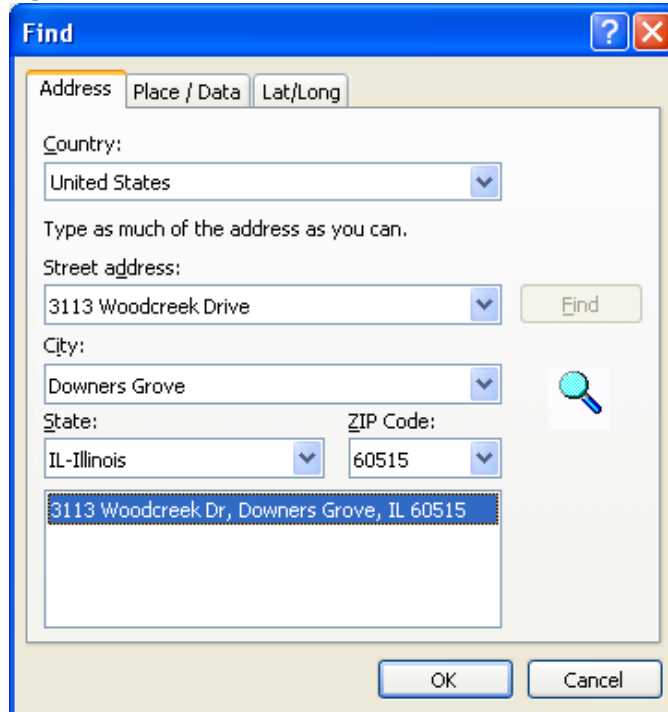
Find

Address
Place / Data
Lat/Long

Country:
United States

Type as much of the address as you can.

Street address:
3113 Woodcreek Drive
Find

City:
Downers Grove

State:
IL-Illinois

ZIP Code:
60515

3113 Woodcreek Dr, Downers Grove, IL 60515

OK
Cancel